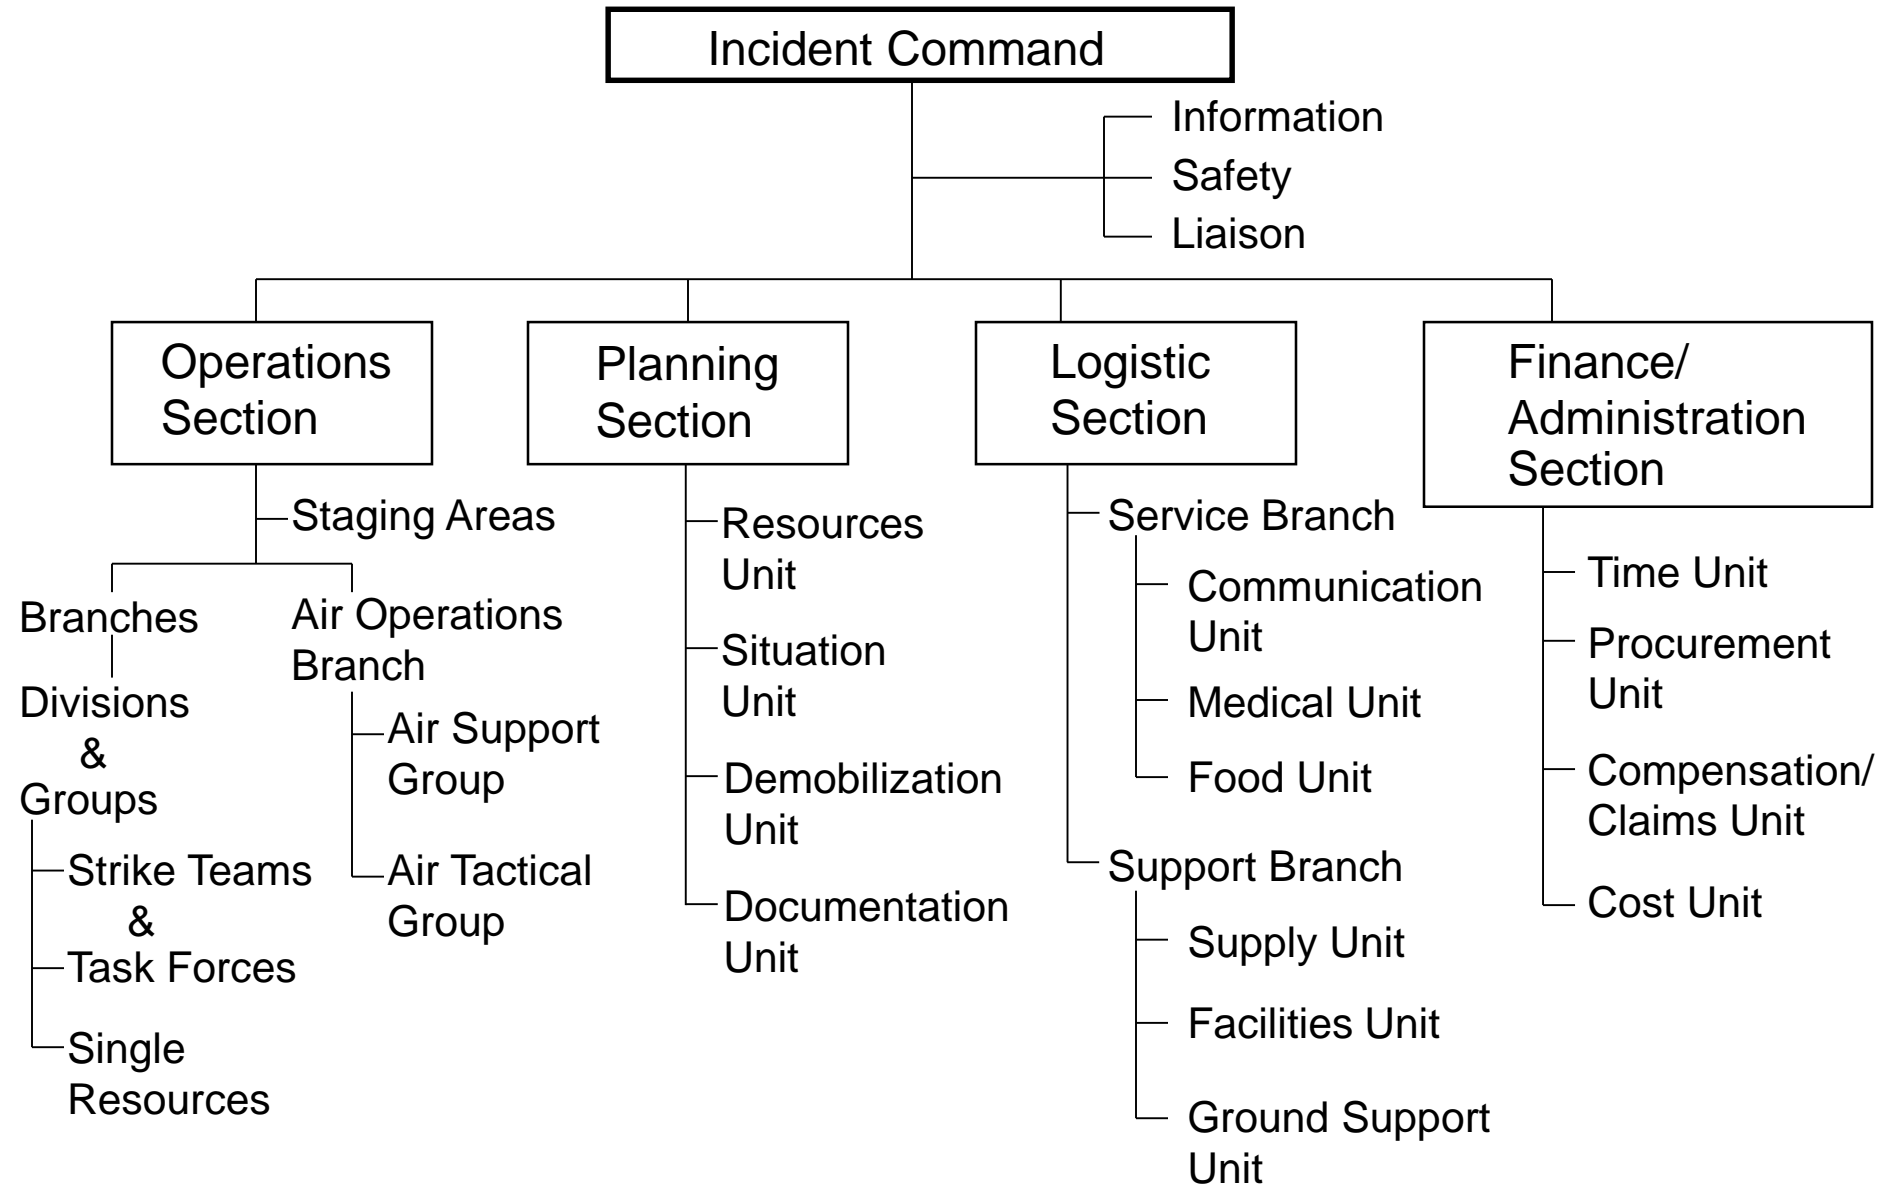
Incident Command

Information
Safety
Liaison

Operations Section

Staging Areas

Branches

Divisions & Groups

Strike Teams & Task Forces

Single Resources

Air Operations Branch

Air Support Group

Air Tactical Group

Planning Section

Resources Unit

Situation Unit

Demobilization Unit

Documentation Unit

Logistic Section

Service Branch

Communication Unit

Medical Unit

Food Unit

Support Branch

Supply Unit

Facilities Unit

Ground Support Unit

Finance/ Administration Section

Time Unit

Procurement Unit

Compensation/ Claims Unit

Cost Unit